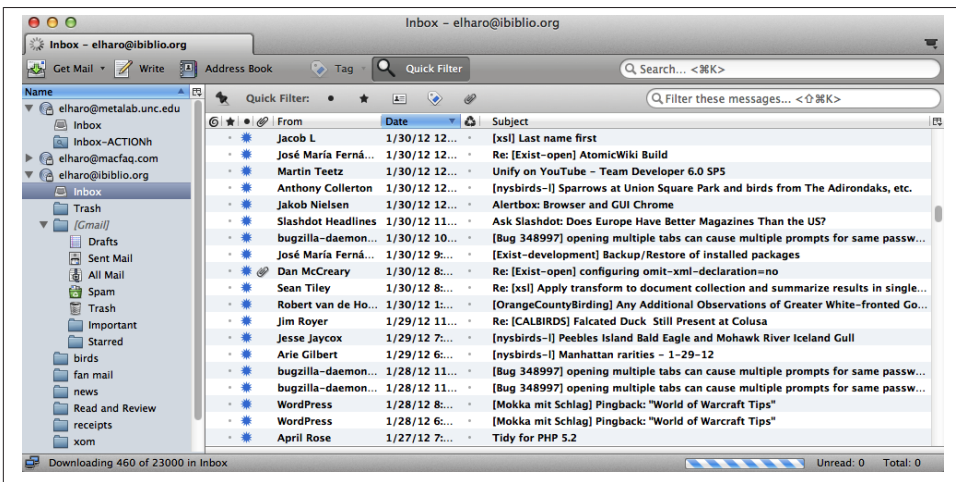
Inbox - elharo@ibiblio.org

Inbox - elharo@ibiblio.org

Get Mail Write Address Book Tag Quick Filter Search... <⌘K>

Name

elharo@metalab.unc.edu
Inbox
Inbox-ACTIONh
elharo@macfaq.com
elharo@ibiblio.org
Inbox
Trash
[Gmail]
Drafts
Sent Mail
All Mail
Spam
Trash
Important
Starred
birds
fan mail
news
Read and Review
receipts
xom

Quick Filter: Filter these messages... <⇧⌘K>

| From | Date | Subject |
|---|---|---|
| Jacob L | 1/30/12 12... | [xsl] Last name first |
| José María Ferná... | 1/30/12 12... | Re: [Exist-open] AtomicWiki Build |
| Martin Teetz | 1/30/12 12... | Unify on YouTube - Team Developer 6.0 SP5 |
| Anthony Collerton | 1/30/12 12... | [nysbirds-l] Sparrows at Union Square Park and birds from The Adirondaks, etc. |
| Jakob Nielsen | 1/30/12 12... | Alertbox: Browser and GUI Chrome |
| Slashdot Headlines | 1/30/12 11... | Ask Slashdot: Does Europe Have Better Magazines Than the US? |
| bugzilla-daemon... | 1/30/12 10... | [Bug 348997] opening multiple tabs can cause multiple prompts for same passw... |
| José María Ferná... | 1/30/12 9:... | [Exist-development] Backup/Restore of installed packages |
| Dan McCreary | 1/30/12 8:... | Re: [Exist-open] configuring omit-xml-declaration=no |
| Sean Tiley | 1/30/12 8:... | Re: [xsl] Apply transform to document collection and summarize results in single... |
| Robert van de Ho... | 1/30/12 1:... | [OrangeCountyBirding] Any Additional Observations of Greater White-fronted Go... |
| Jim Royer | 1/29/12 11... | Re: [CALBIRDS] Falcated Duck Still Present at Colusa |
| Jesse Jaycox | 1/29/12 7:... | [nysbirds-l] Peebles Island Bald Eagle and Mohawk River Iceland Gull |
| Arie Gilbert | 1/29/12 6:... | [nysbirds-l] Manhattan rarities - 1-29-12 |
| bugzilla-daemon... | 1/28/12 11... | [Bug 348997] opening multiple tabs can cause multiple prompts for same passw... |
| bugzilla-daemon... | 1/28/12 11... | [Bug 348997] opening multiple tabs can cause multiple prompts for same passw... |
| WordPress | 1/28/12 8:... | [Mokka mit Schlag] Pingback: "World of Warcraft Tips" |
| WordPress | 1/28/12 6:... | [Mokka mit Schlag] Pingback: "World of Warcraft Tips" |
| April Rose | 1/27/12 7:... | Tidy for PHP 5.2 |

Downloading 460 of 23000 in Inbox Unread: 0 Total: 0